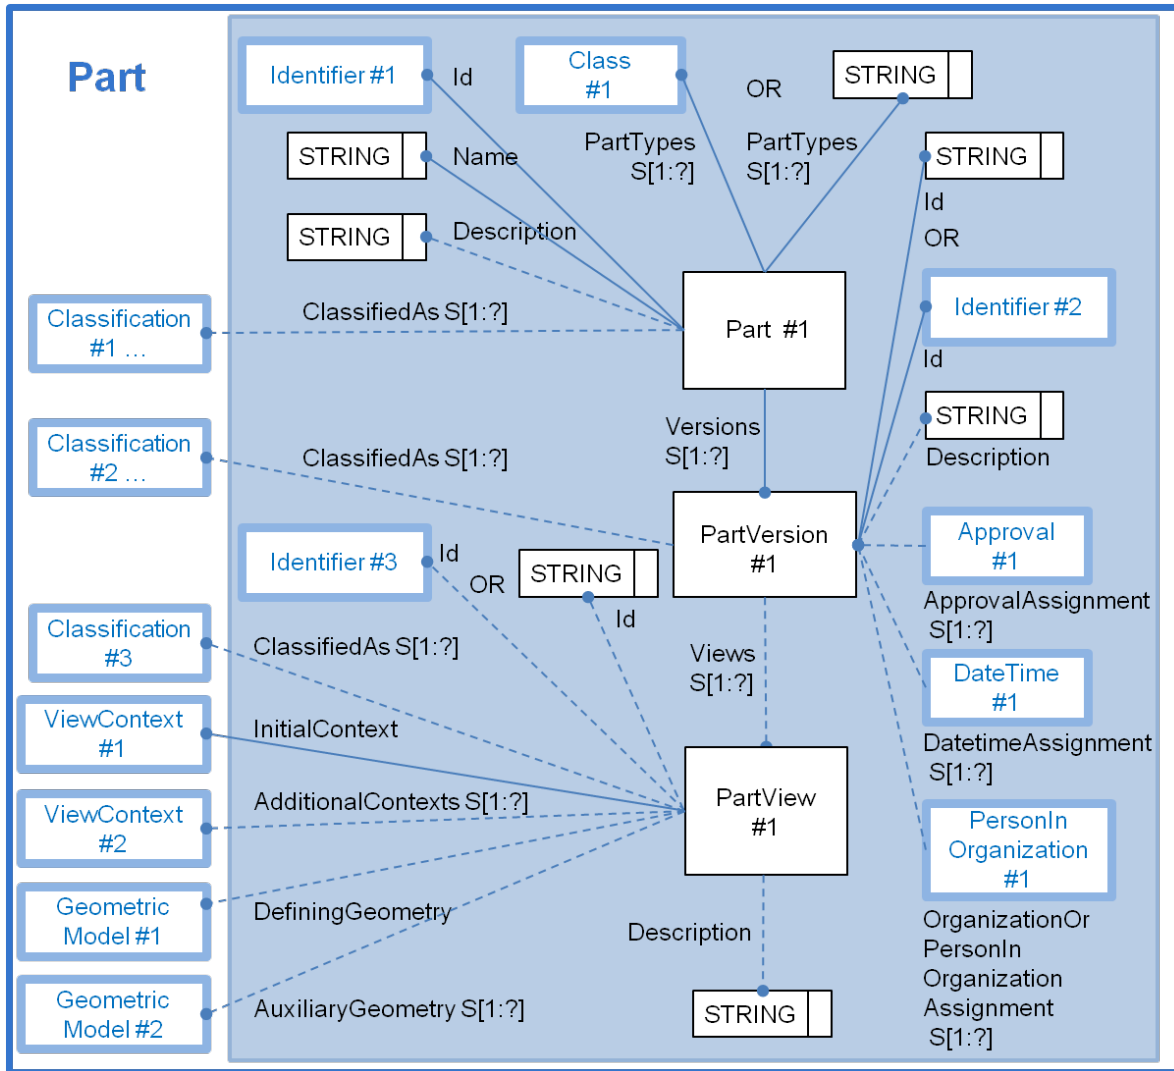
Part

Identifier #1
Id
Class #1
OR
STRING
PartTypes S[1:?]
PartTypes S[1:?]
STRING
Name
STRING
Id
OR
STRING
Description
Classification #1 …
ClassifiedAs S[1:?]
Part #1
Identifier #2
Id
Versions S[1:?]
STRING
Description
Classification #2 …
ClassifiedAs S[1:?]
PartVersion #1
Identifier #3
Id
OR
STRING
Id
Approval #1
ApprovalAssignment S[1:?]
Classification #3
ClassifiedAs S[1:?]
Views S[1:?]
DateTime #1
ViewContext #1
InitialContext
DatetimeAssignment S[1:?]
ViewContext #2
AdditionalContexts S[1:?]
PartView #1
PersonIn Organization #1
Geometric Model #1
DefiningGeometry
OrganizationOr PersonIn Organization Assignment S[1:?]
Description
Geometric Model #2
AuxiliaryGeometry S[1:?]
STRING